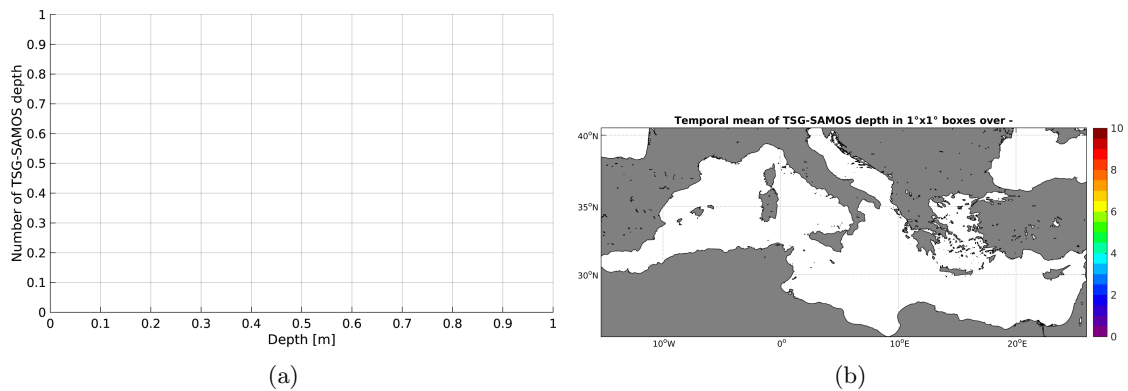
1
0.9
0.8
0.7
0.6
0.5
0.4
0.3
0.2
0.1
0
Number of TSG-SAMOS depth
0 0.1 0.2 0.3 0.4 0.5 0.6 0.7 0.8 0.9 1
Depth [m]
(a)

Temporal mean of TSG-SAMOS depth in 1°x1° boxes over -
40°N
35°N
30°N
10°W 0° 10°E 20°E
10
8
6
4
2
0
(b)